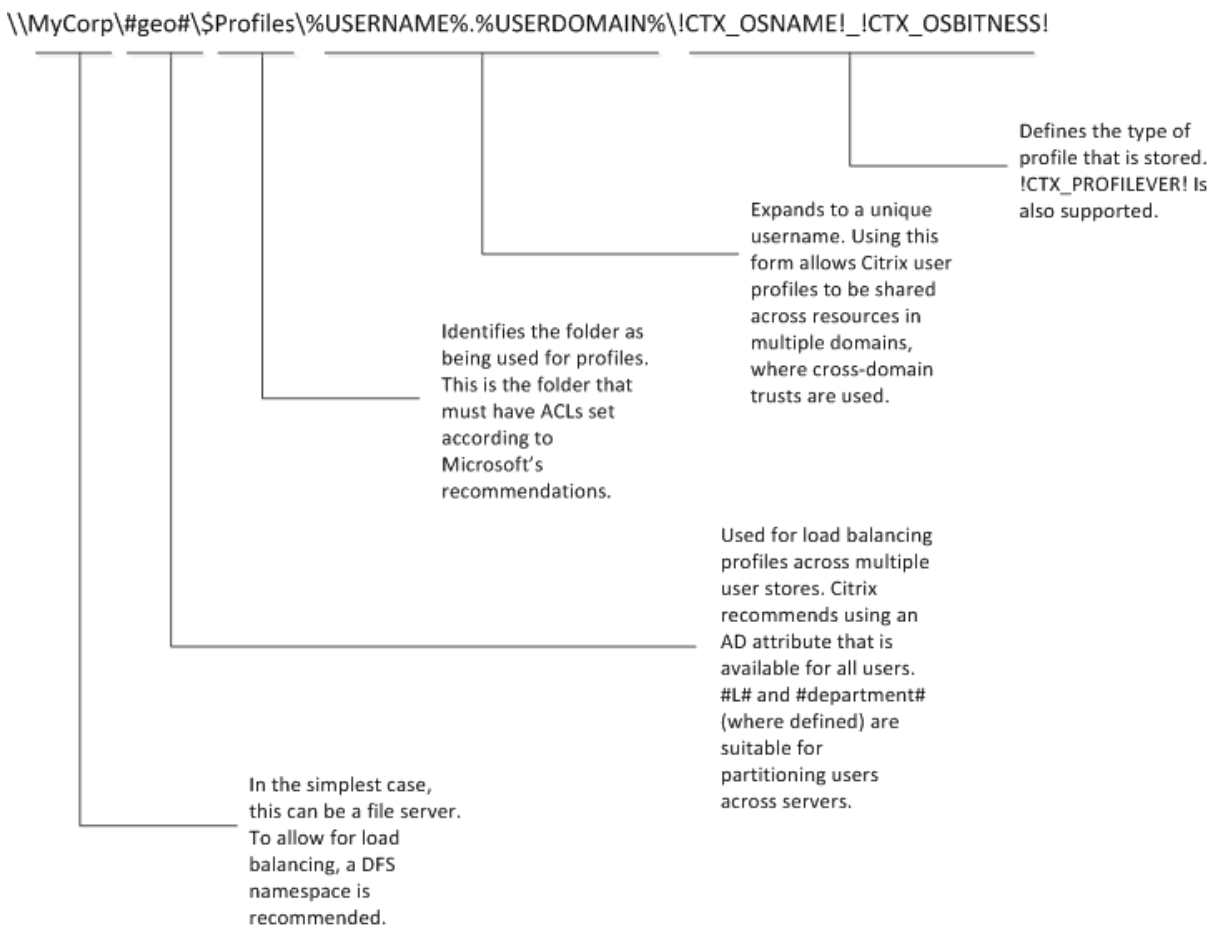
\\MyCorp\#geo#\$Profiles\%USERNAME%.%USERDOMAIN%\!CTX_OSNAME!_!CTX_OSBITNESS!

Defines the type of profile that is stored. !CTX_PROFILEVER! Is also supported.

Expands to a unique username. Using this form allows Citrix user profiles to be shared across resources in multiple domains, where cross-domain trusts are used.

Identifies the folder as being used for profiles. This is the folder that must have ACLs set according to Microsoft's recommendations.

Used for load balancing profiles across multiple user stores. Citrix recommends using an AD attribute that is available for all users. #L# and #department# (where defined) are suitable for partitioning users across servers.

In the simplest case, this can be a file server. To allow for load balancing, a DFS namespace is recommended.